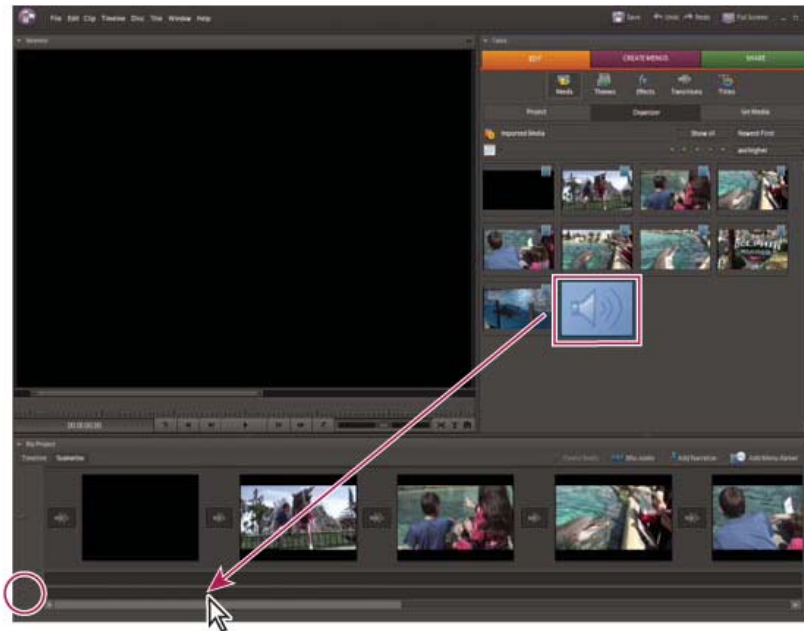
File Edit Clip Timeline Disc Title Window Help

Save Undo Redo Full Screen

Monitor

Tasks

EDIT CREATE MENUS SHARE

Media Themes Effects Transitions Titles

Project Organizer Get Media

Imported Media Show All Newest First

and higher

00;00;00;00

My Project

Timeline Sceneline

Render Audio Mix Audio Add Narration Add Menu Marker